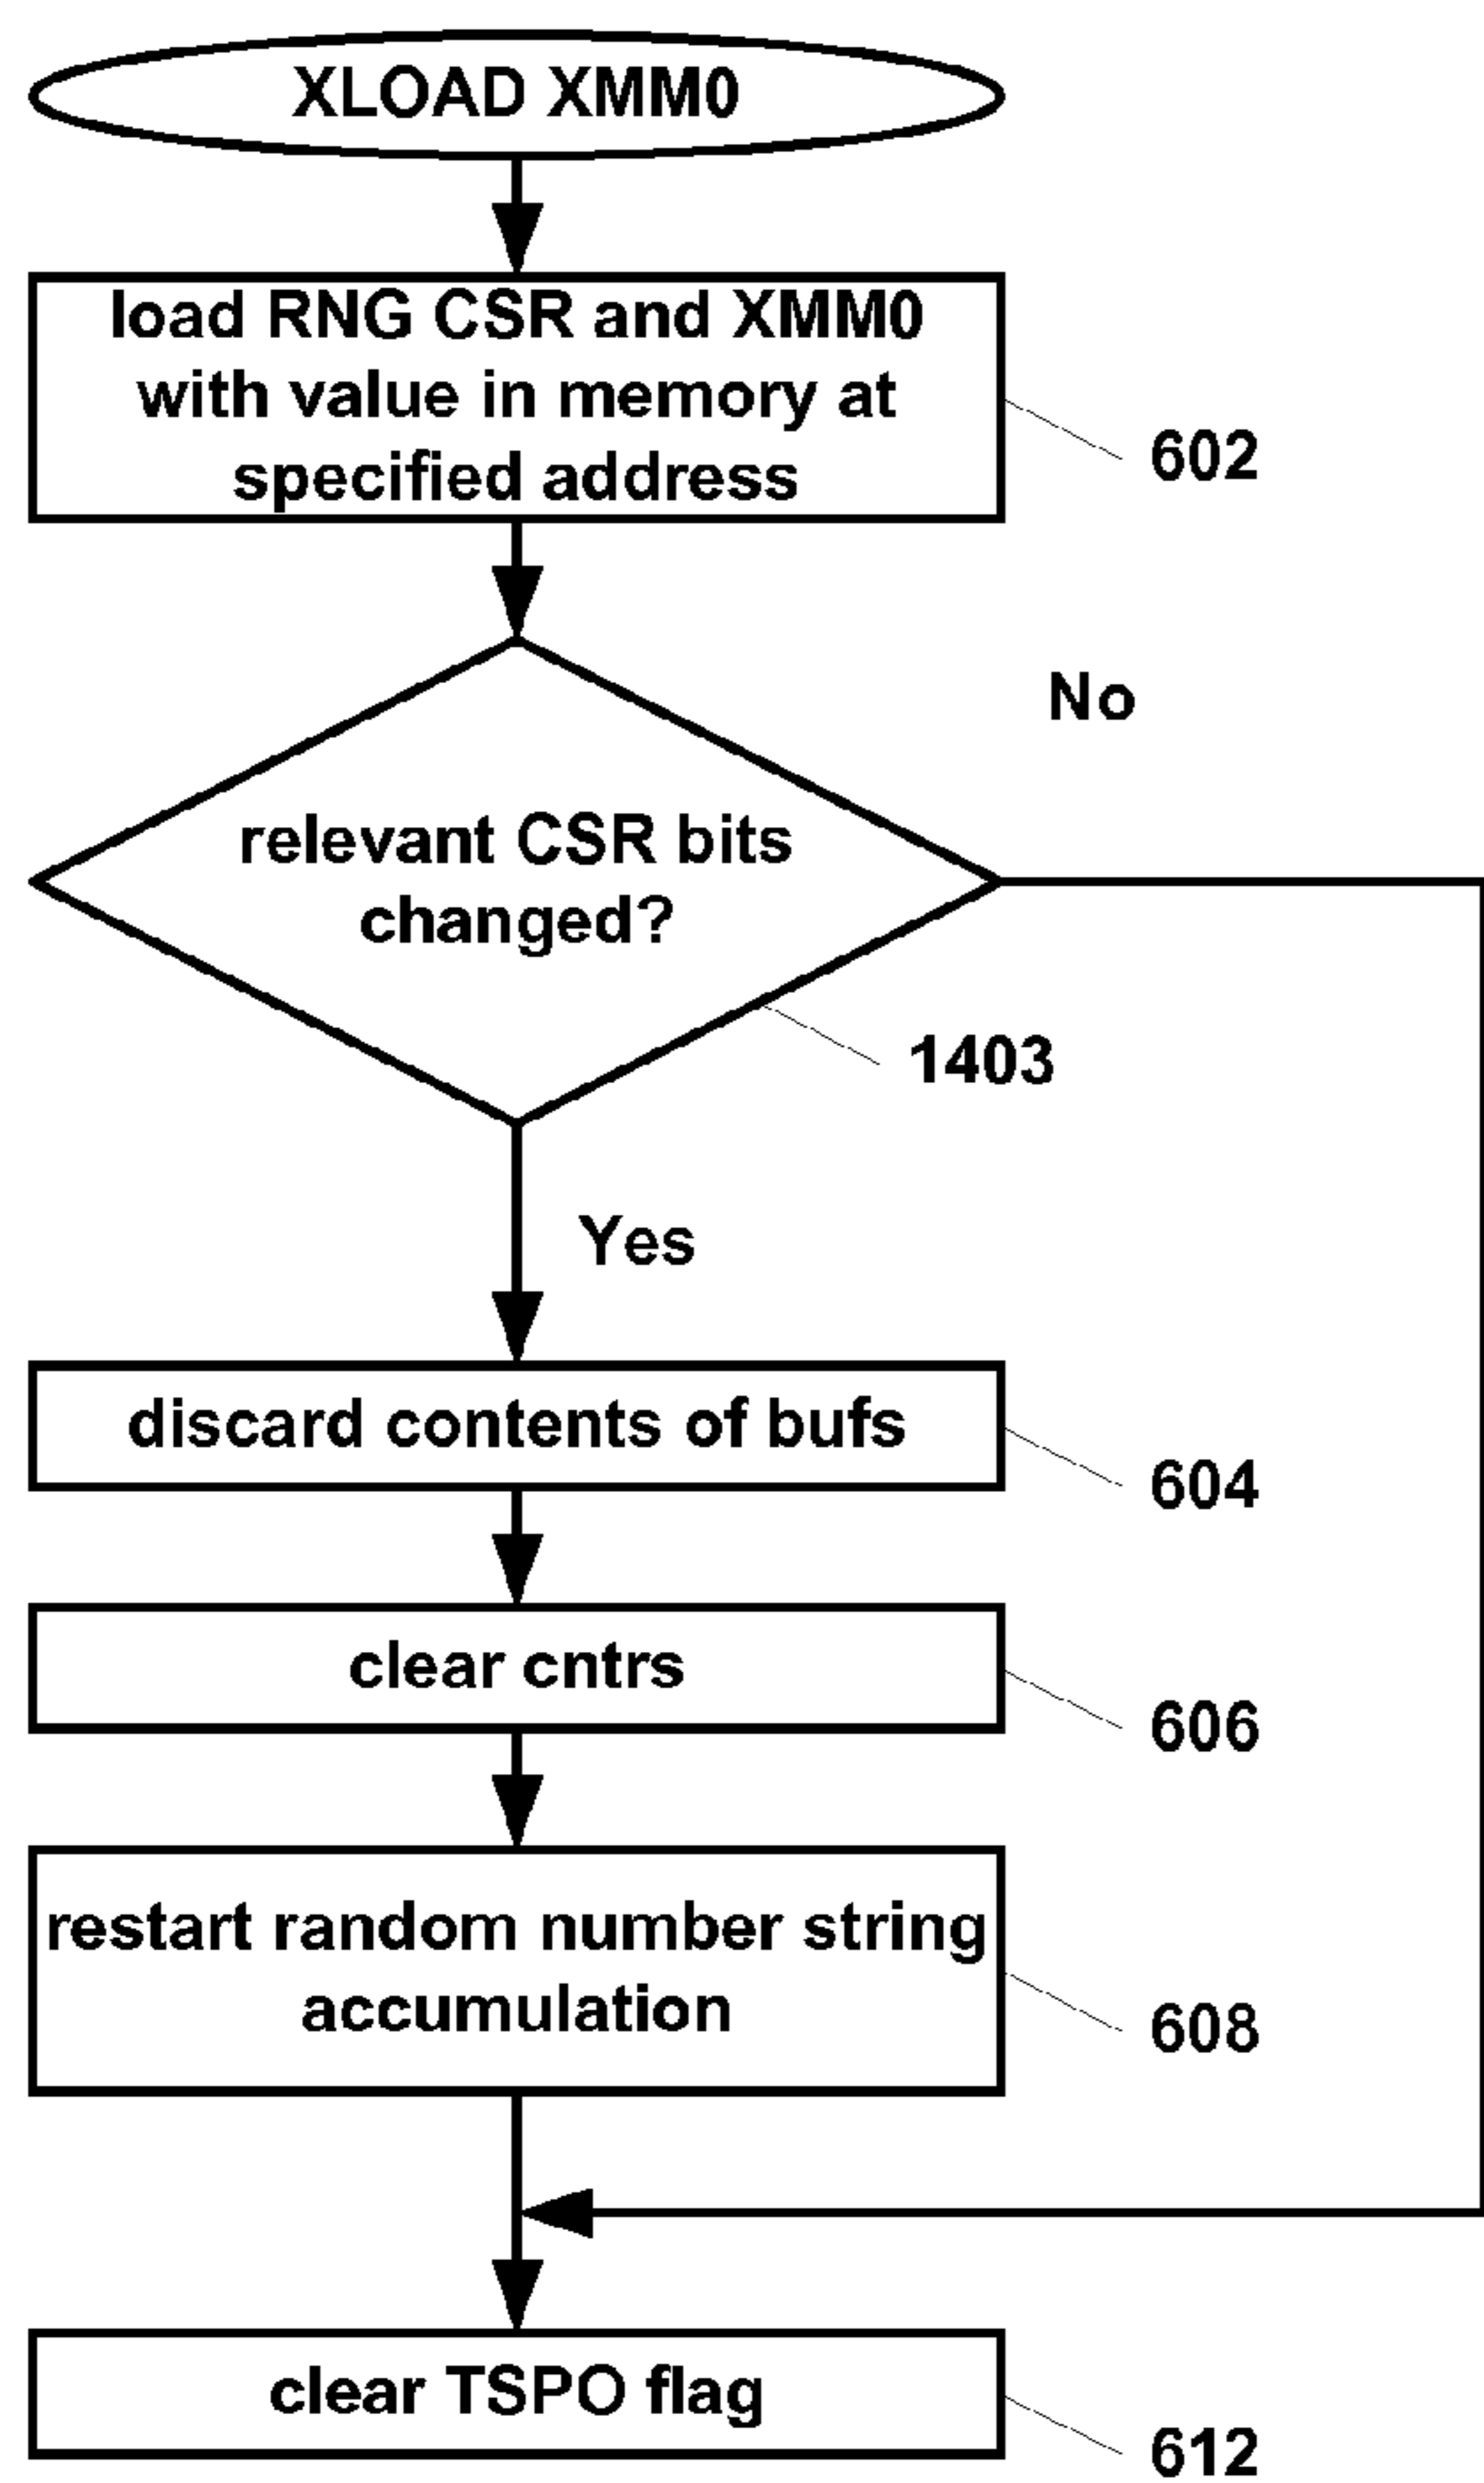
XLOAD XMM0

load RNG CSR and XMM0 with value in memory at specified address

602

No

relevant CSR bits changed?

1403

Yes

discard contents of bufs

604

clear cntrs

606

restart random number string accumulation

608

clear TSPO flag

612